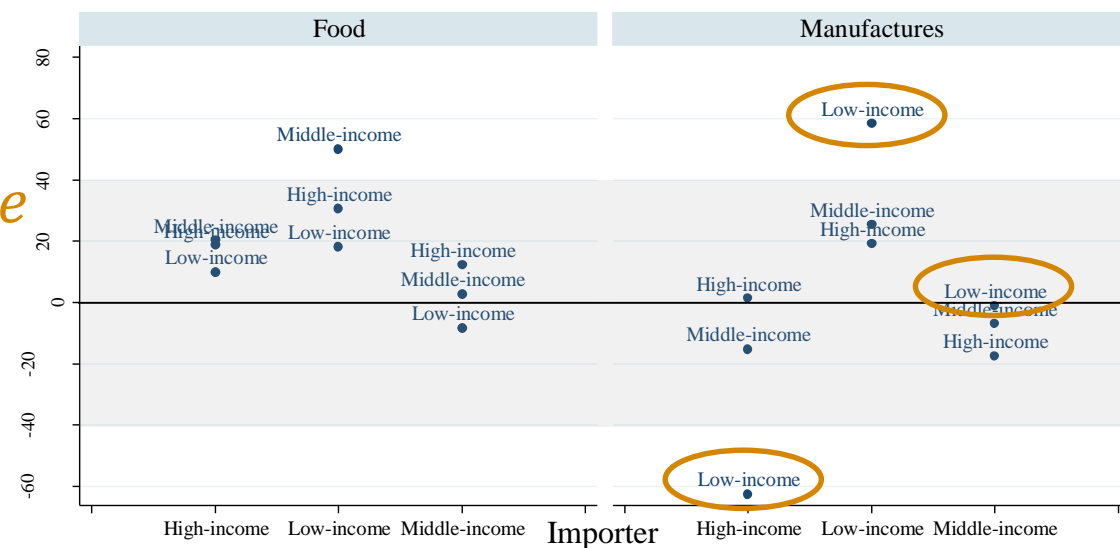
Food

Manufactures

80
60
40
20
0
-20
-40
-60

e

Middle-income
High-income
Low-income
Middle-income
High-income
Low-income
High-income
Middle-income
Low-income

Low-income
Middle-income
High-income
High-income
Middle-income
Low-income
Middle-income
High-income
Low-income

High-income Low-income Middle-income

Importer

High-income Low-income Middle-income